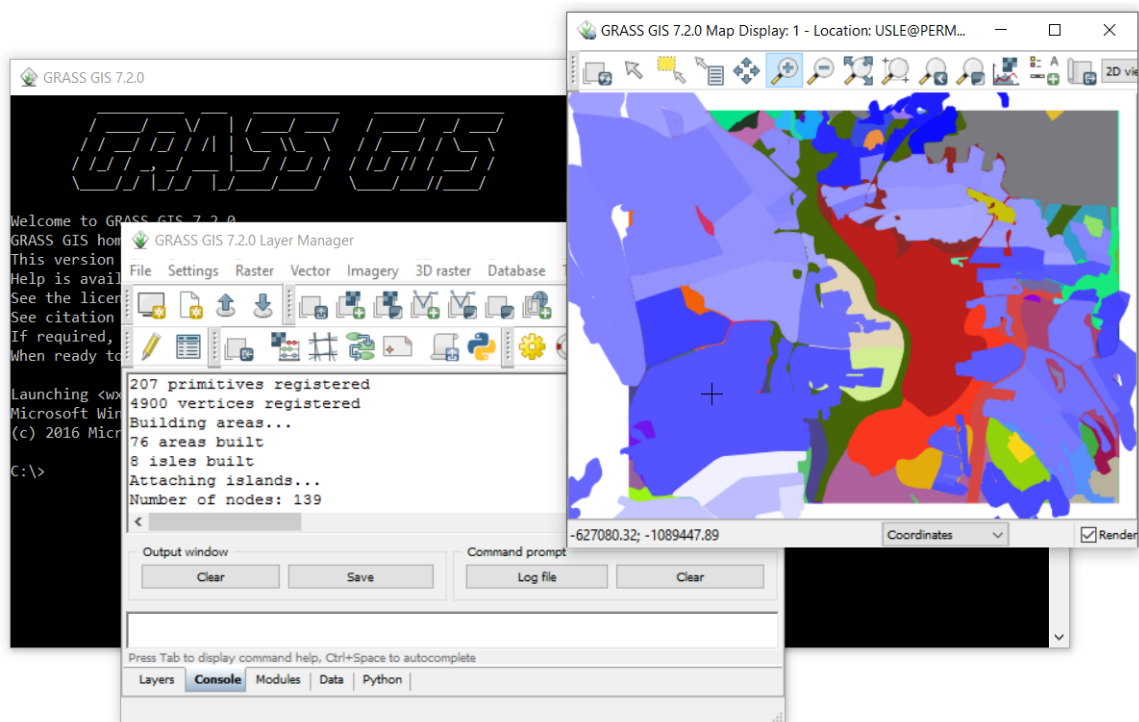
GRASS GIS 7.2.0

Welcome to GRASS GIS 7.2.0
GRASS GIS hom
This version
Help is avail
See the licen
See citation
If required,
When ready to

Launching <wx
Microsoft Wir
(c) 2016 Micr

C:\>

GRASS GIS 7.2.0 Layer Manager
File Settings Raster Vector Imagery 3D raster Database

207 primitives registered
4900 vertices registered
Building areas...
76 areas built
8 isles built
Attaching islands...
Number of nodes: 139

Output window
Clear Save
Command prompt
Log file Clear

Press Tab to display command help, Ctrl+Space to autocomplete
Layers Console Modules Data Python

GRASS GIS 7.2.0 Map Display: 1 - Location: USLE@PERM...
2D vie
-627080.32; -1089447.89
Coordinates
Render